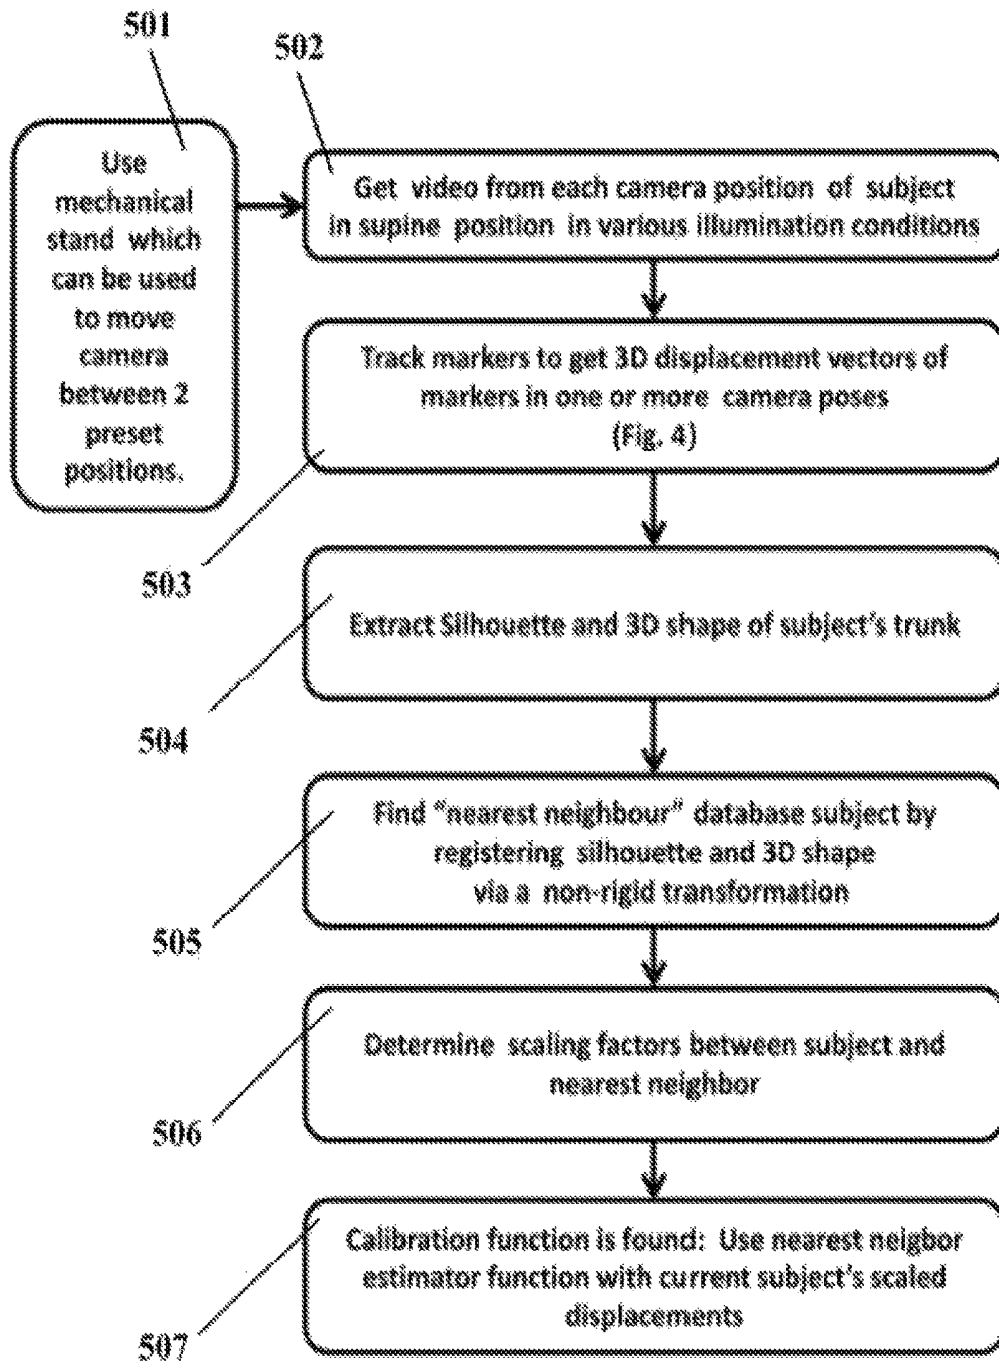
501

502

Use mechanical stand which can be used to move camera between 2 preset positions.

Get video from each camera position of subject in supine position in various illumination conditions

Track markers to get 3D displacement vectors of markers in one or more camera poses (Fig. 4)

503

Extract Silhouette and 3D shape of subject's trunk

504

Find "nearest neighbour" database subject by registering silhouette and 3D shape via a non-rigid transformation

505

Determine scaling factors between subject and nearest neighbor

506

Calibration function is found: Use nearest neigbor estimator function with current subject's scaled displacements

507